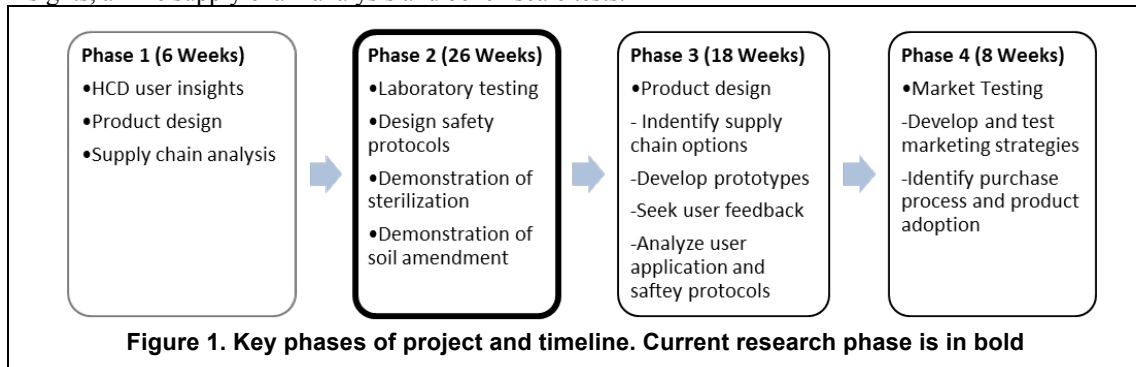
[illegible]

Phase 1 (6 Weeks)
•HCD user insights
•Product design
•Supply chain analysis

Phase 2 (26 Weeks)
•Laboratory testing
•Design safety protocols
•Demonstration of sterilization
•Demonstration of soil amendment

Phase 3 (18 Weeks)
•Product design
- Indentify supply chain options
-Develop prototypes
-Seek user feedback
-Analyze user application and saftey protocols

Phase 4 (8 Weeks)
•Market Testing
-Develop and test marketing strategies
-Identify purchase process and product adoption

Figure 1. Key phases of project and timeline. Current research phase is in bold